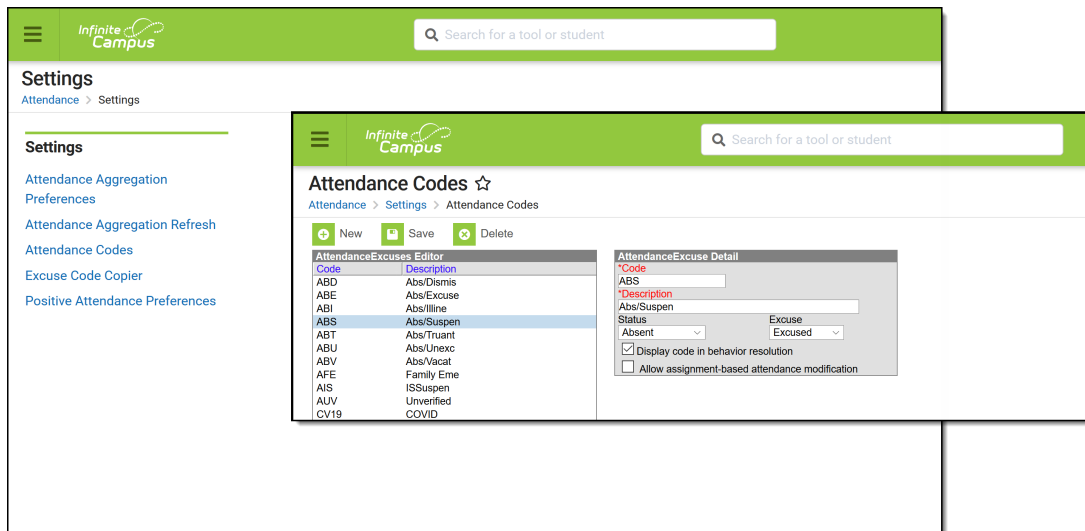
Infinite Campus

Search for a tool or student

Settings

Attendance > Settings

Settings

Attendance Aggregation Preferences

Attendance Aggregation Refresh

Attendance Codes

Excuse Code Copier

Positive Attendance Preferences

Infinite Campus

Search for a tool or student

Attendance Codes ☆

Attendance > Settings > Attendance Codes

New Save Delete

AttendanceExcuses Editor

| Code | Description |
|---|---|
| ABD | Abs/Dismis |
| ABE | Abs/Excuse |
| ABI | Abs/Illine |
| ABS | Abs/Suspen |
| ABT | Abs/Truant |
| ABU | Abs/Unexc |
| ABV | Abs/Vacat |
| AFE | Family Eme |
| AIS | ISSuspen |
| AUV | Unverified |
| CV19 | COVID |

AttendanceExcuse Detail

*Code
ABS
*Description
Abs/Suspen
Status
Absent
Excuse
Excused
Display code in behavior resolution
Allow assignment-based attendance modification